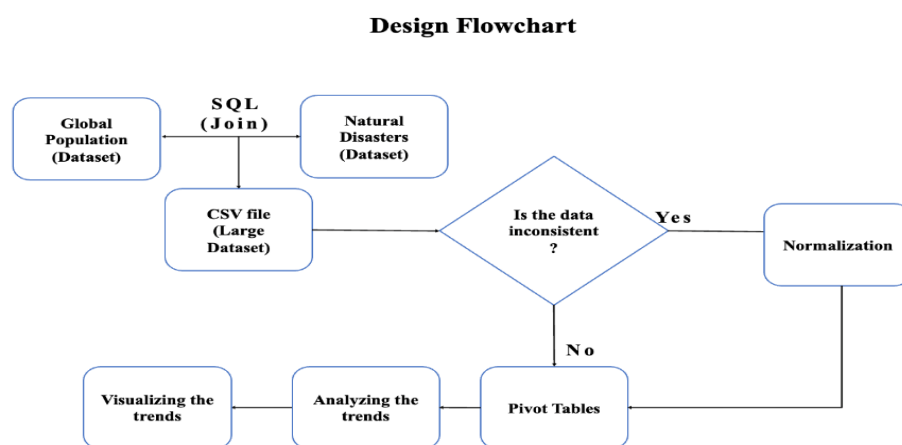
Design Flowchart

Global Population (Dataset)

SQL (Join)

Natural Disasters (Dataset)

CSV file (Large Dataset)

Is the data inconsistent ?

Yes

Normalization

No

Visualizing the trends

Analyzing the trends

Pivot Tables